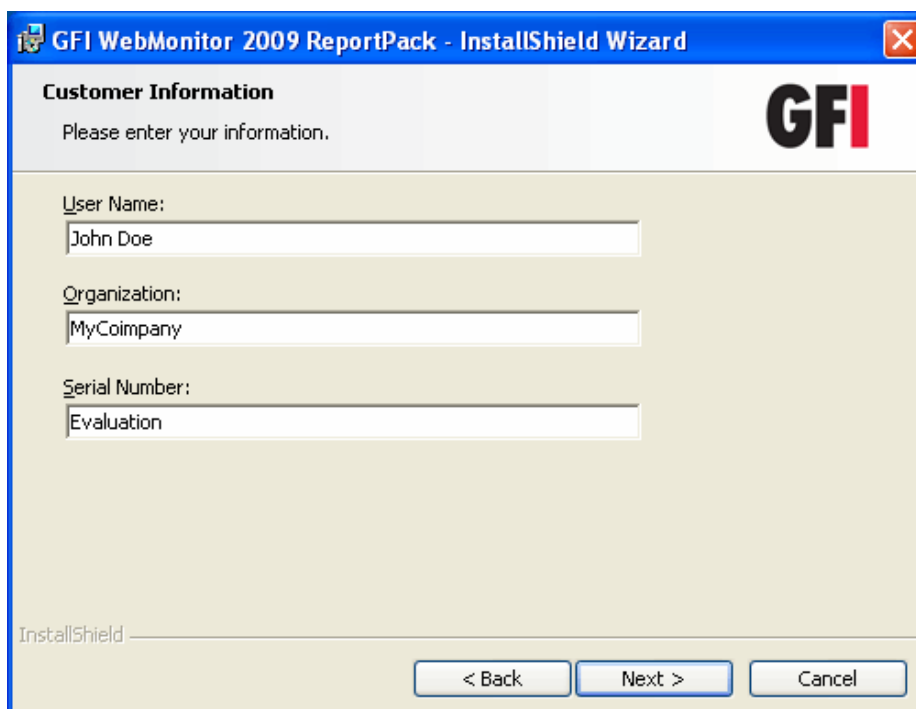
GFI WebMonitor 2009 ReportPack - InstallShield Wizard

Customer Information

Please enter your information.

GFI

User Name:

John Doe

Organization:

MyCoimpany

Serial Number:

Evaluation

InstallShield

< Back

Next >

Cancel